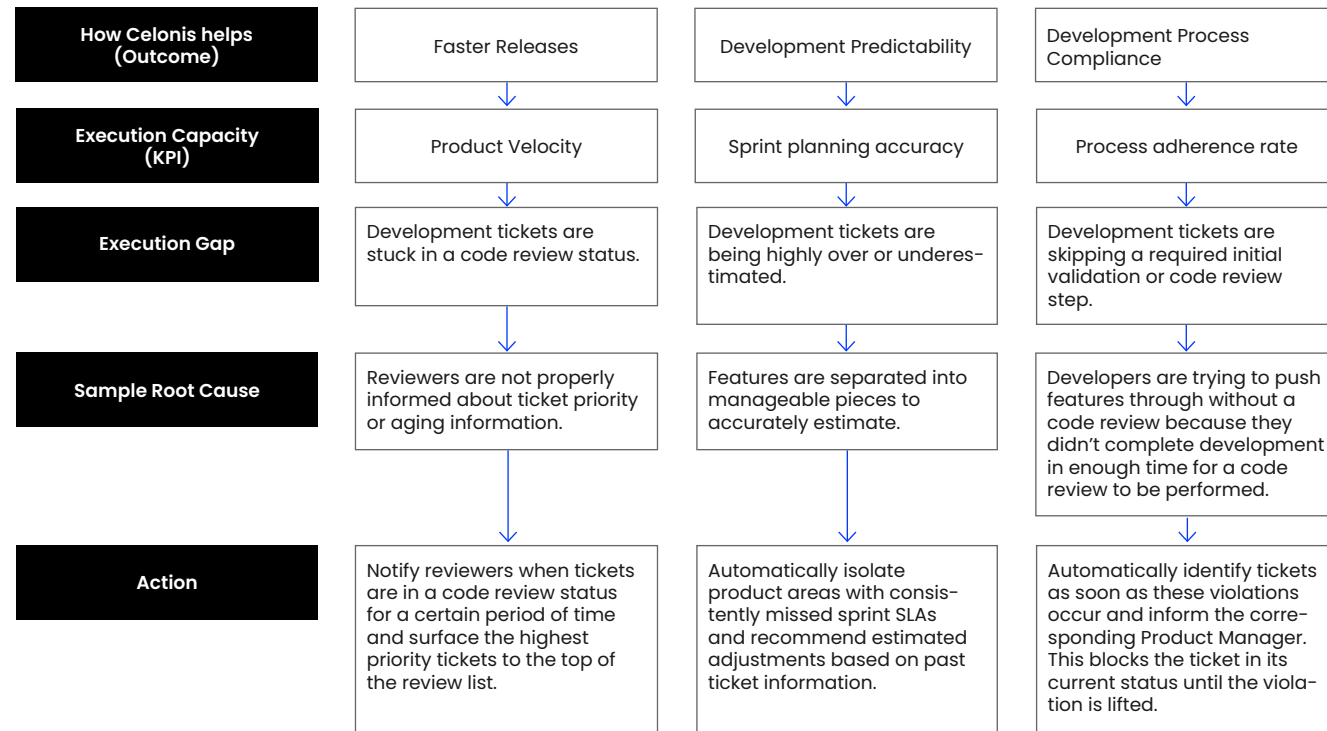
| How Celonis helps (Outcome) | Faster Releases | Development Predictability | Development Process Compliance |
|---|---|---|---|
| Execution Capacity (KPI) | Product Velocity | Sprint planning accuracy | Process adherence rate |
| Execution Gap | Development tickets are stuck in a code review status. | Development tickets are being highly over or underestimated. | Development tickets are skipping a required initial validation or code review step. |
| Sample Root Cause | Reviewers are not properly informed about ticket priority or aging information. | Features are separated into manageable pieces to accurately estimate. | Developers are trying to push features through without a code review because they didn't complete development in enough time for a code review to be performed. |
| Action | Notify reviewers when tickets are in a code review status for a certain period of time and surface the highest priority tickets to the top of the review list. | Automatically isolate product areas with consistently missed sprint SLAs and recommend estimated adjustments based on past ticket information. | Automatically identify tickets as soon as these violations occur and inform the corresponding Product Manager. This blocks the ticket in its current status until the violation is lifted. |